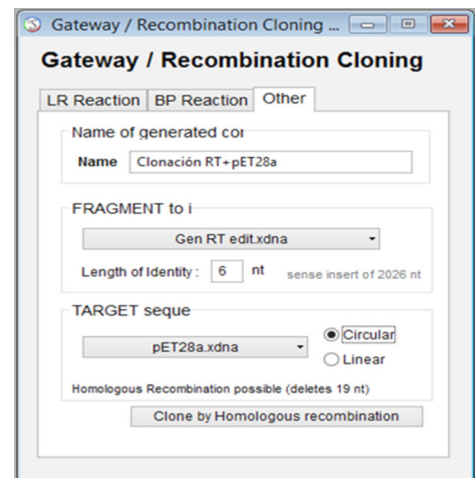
Gateway / Recombination Cloning ...

Gateway / Recombination Cloning

LR Reaction | BP Reaction | Other

Name of generated co

Name Clonación RT+pET28a

FRAGMENT to i

Gen RT edit.xdna

Length of Identity : 6 nt sense insert of 2026 nt

TARGET seque

pET28a.xdna

Circular

Linear

Homologous Recombination possible (deletes 19 nt)

Clone by Homologous recombination